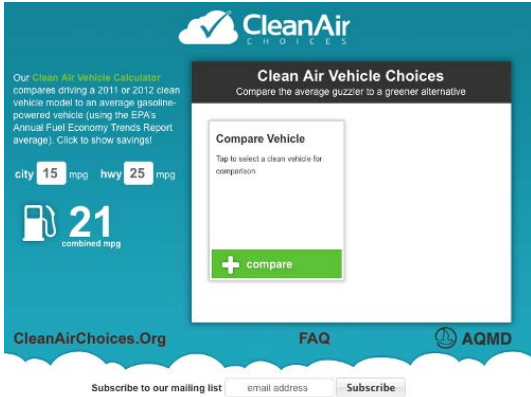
CleanAir CHOICES

Our Clean Air Vehicle Calculator compares driving a 2011 or 2012 clean vehicle model to an average gasoline-powered vehicle (using the EPA's Annual Fuel Economy Trends Report average). Click to show savings!

city 15 mpg hwy 25 mpg

21 combined mpg

Clean Air Vehicle Choices
Compare the average guzzler to a greener alternative

Compare Vehicle
Tap to select a clean vehicle for comparison

compare

CleanAirChoices.Org

FAQ

AQMD

Subscribe to our mailing list email address Subscribe